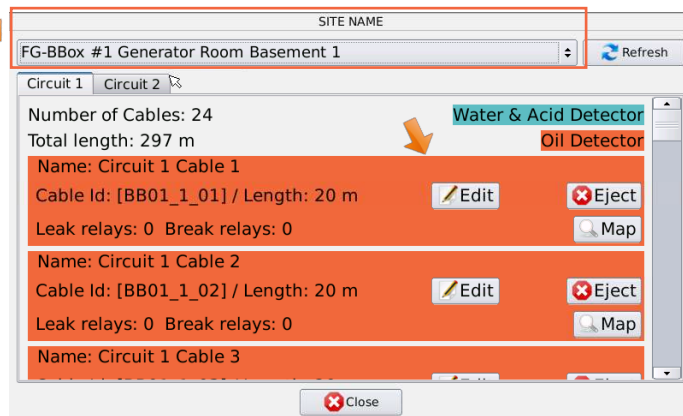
SITE NAME

FG-BBox #1 Generator Room Basement 1

Refresh

Circuit 1 | Circuit 2

Number of Cables: 24

Water & Acid Detector

Total length: 297 m

Oil Detector

Name: Circuit 1 Cable 1

Cable Id: [BB01_1_01] / Length: 20 m

Edit

Eject

Leak relays: 0 Break relays: 0

Map

Name: Circuit 1 Cable 2

Cable Id: [BB01_1_02] / Length: 20 m

Edit

Eject

Leak relays: 0 Break relays: 0

Map

Name: Circuit 1 Cable 3

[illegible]

Close